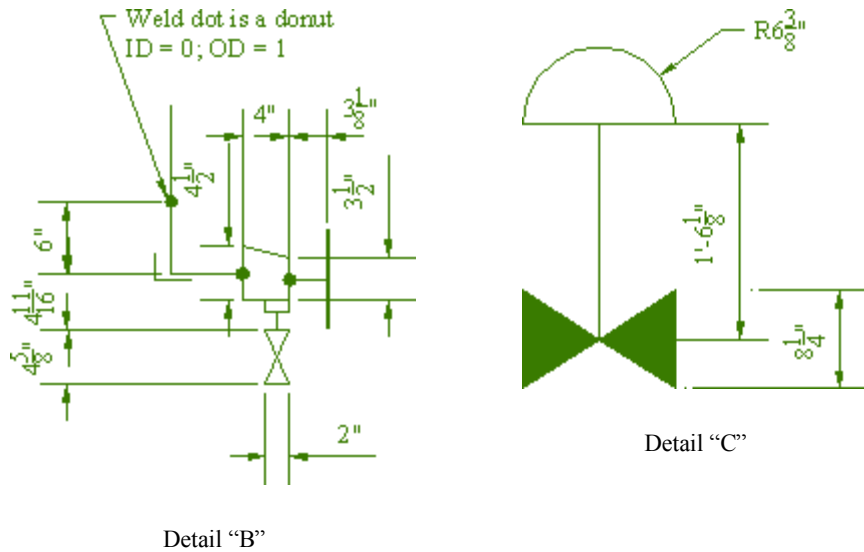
Weld dot is a donut
ID = 0; OD = 1

4"
$3\frac{1}{8}$"
$4\frac{1}{2}$"
$3\frac{1}{2}$"
6"
$4\frac{11}{16}$"
$4\frac{5}{8}$"
2"

Detail “B”

R$6\frac{3}{8}$"
1'-$6\frac{1}{8}$"
$8\frac{1}{4}$"

Detail “C”